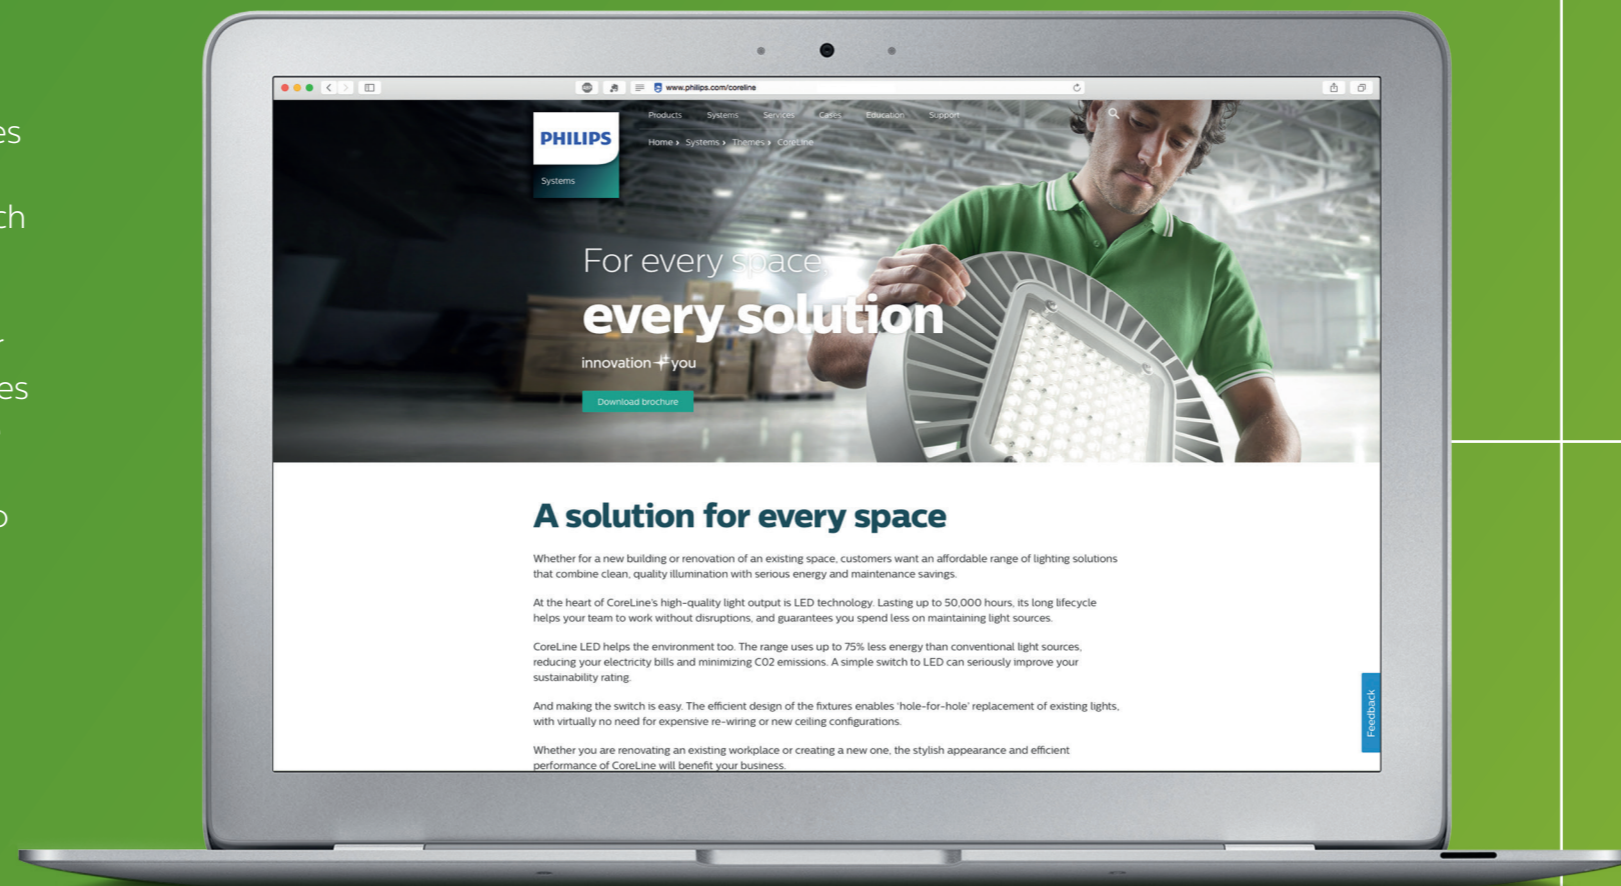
es

ch

es

www.philips.com/coreline

PHILIPS

Systems

Products Systems Services Cases Education Support

Home › Systems › Themes › CoreLine

For every space,

every solution

innovation + you

Download brochure

A solution for every space

Whether for a new building or renovation of an existing space, customers want an affordable range of lighting solutions that combine clean, quality illumination with serious energy and maintenance savings.

At the heart of CoreLine's high-quality light output is LED technology. Lasting up to 50,000 hours, its long lifecycle helps your team to work without disruptions, and guarantees you spend less on maintaining light sources.

CoreLine LED helps the environment too. The range uses up to 75% less energy than conventional light sources, reducing your electricity bills and minimizing C02 emissions. A simple switch to LED can seriously improve your sustainability rating.

And making the switch is easy. The efficient design of the fixtures enables 'hole-for-hole' replacement of existing lights, with virtually no need for expensive re-wiring or new ceiling configurations.

Whether you are renovating an existing workplace or creating a new one, the stylish appearance and efficient performance of CoreLine will benefit your business.

Feedback